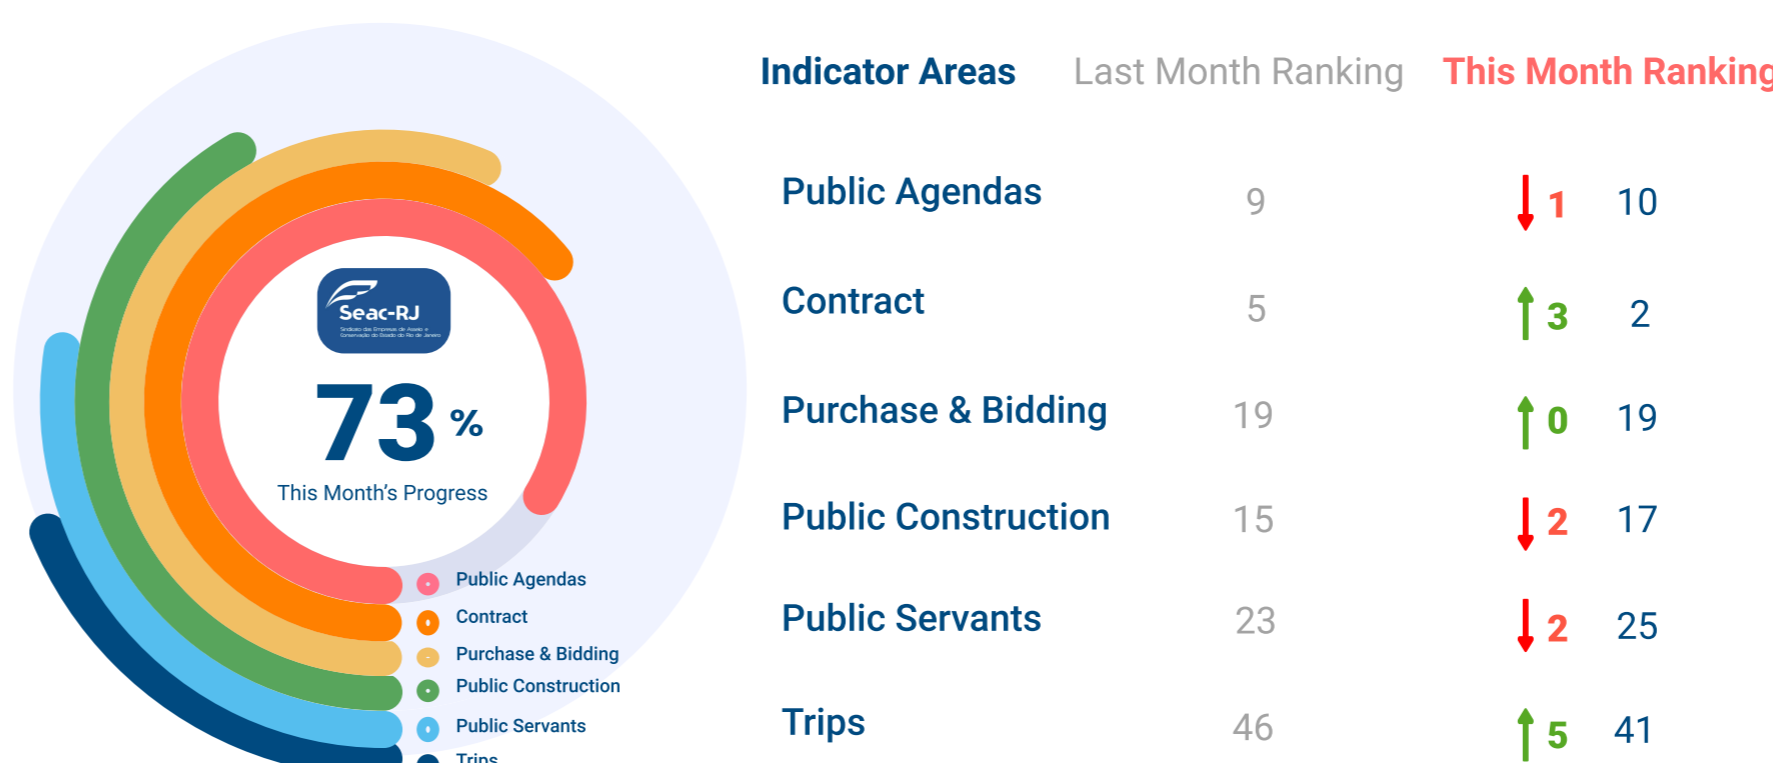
Seac-RJ
Sindicato das Empresas de Asseio e Conservação do Estado do Rio de Janeiro

73 %
This Month's Progress

Public Agendas
Contract
Purchase & Bidding
Public Construction
Public Servants
Trips

| Indicator Areas | Last Month Ranking | This Month Ranking | |
|---|---|---|---|
| Public Agendas | 9 | ↓ 1 | 10 |
| Contract | 5 | ↑ 3 | 2 |
| Purchase & Bidding | 19 | ↑ 0 | 19 |
| Public Construction | 15 | ↓ 2 | 17 |
| Public Servants | 23 | ↓ 2 | 25 |
| Trips | 46 | ↑ 5 | 41 |